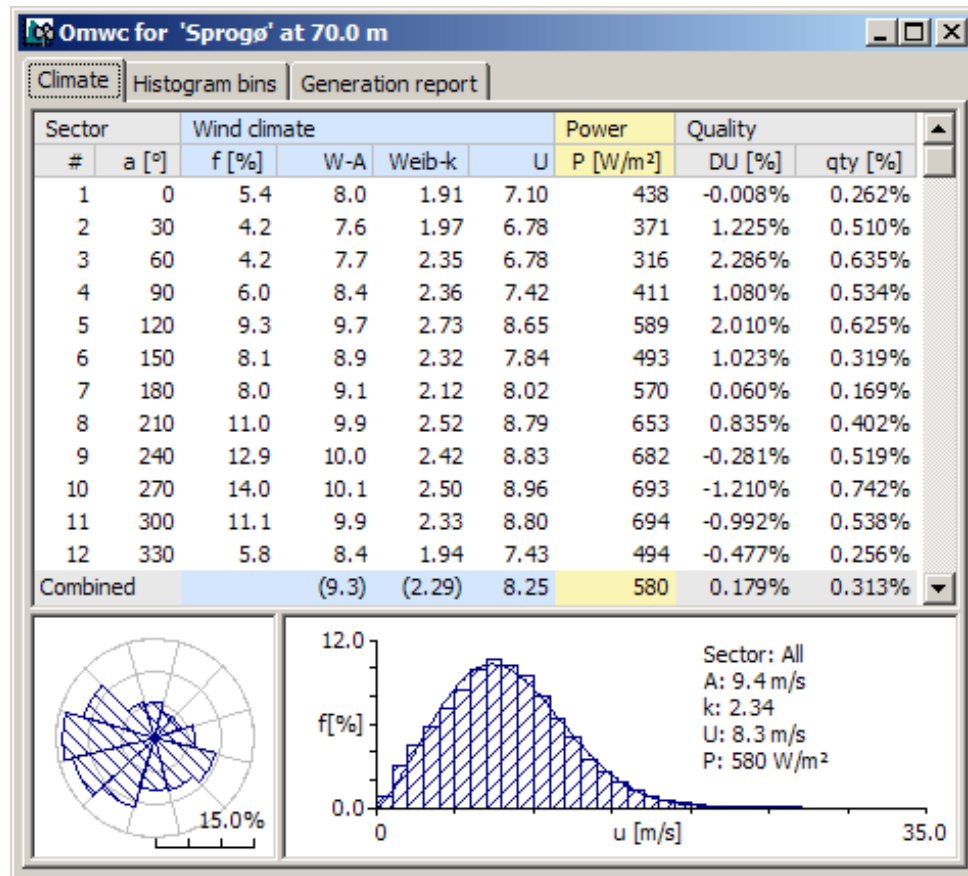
Omwc for 'Sprogø' at 70.0 m

Climate | Histogram bins | Generation report

| Sector | | Wind climate | | | | Power | Quality | |
|---|---|---|---|---|---|---|---|---|
| # | a [°] | f [%] | W-A | Weib-k | U | P [W/m²] | DU [%] | qty [%] |
| 1 | 0 | 5.4 | 8.0 | 1.91 | 7.10 | 438 | -0.008% | 0.262% |
| 2 | 30 | 4.2 | 7.6 | 1.97 | 6.78 | 371 | 1.225% | 0.510% |
| 3 | 60 | 4.2 | 7.7 | 2.35 | 6.78 | 316 | 2.286% | 0.635% |
| 4 | 90 | 6.0 | 8.4 | 2.36 | 7.42 | 411 | 1.080% | 0.534% |
| 5 | 120 | 9.3 | 9.7 | 2.73 | 8.65 | 589 | 2.010% | 0.625% |
| 6 | 150 | 8.1 | 8.9 | 2.32 | 7.84 | 493 | 1.023% | 0.319% |
| 7 | 180 | 8.0 | 9.1 | 2.12 | 8.02 | 570 | 0.060% | 0.169% |
| 8 | 210 | 11.0 | 9.9 | 2.52 | 8.79 | 653 | 0.835% | 0.402% |
| 9 | 240 | 12.9 | 10.0 | 2.42 | 8.83 | 682 | -0.281% | 0.519% |
| 10 | 270 | 14.0 | 10.1 | 2.50 | 8.96 | 693 | -1.210% | 0.742% |
| 11 | 300 | 11.1 | 9.9 | 2.33 | 8.80 | 694 | -0.992% | 0.538% |
| 12 | 330 | 5.8 | 8.4 | 1.94 | 7.43 | 494 | -0.477% | 0.256% |
| Combined | | | (9.3) | (2.29) | 8.25 | 580 | 0.179% | 0.313% |

15.0%

12.0
f[%]
0.0
0
u [m/s]
35.0

Sector: All
A: 9.4 m/s
k: 2.34
U: 8.3 m/s
P: 580 W/m²